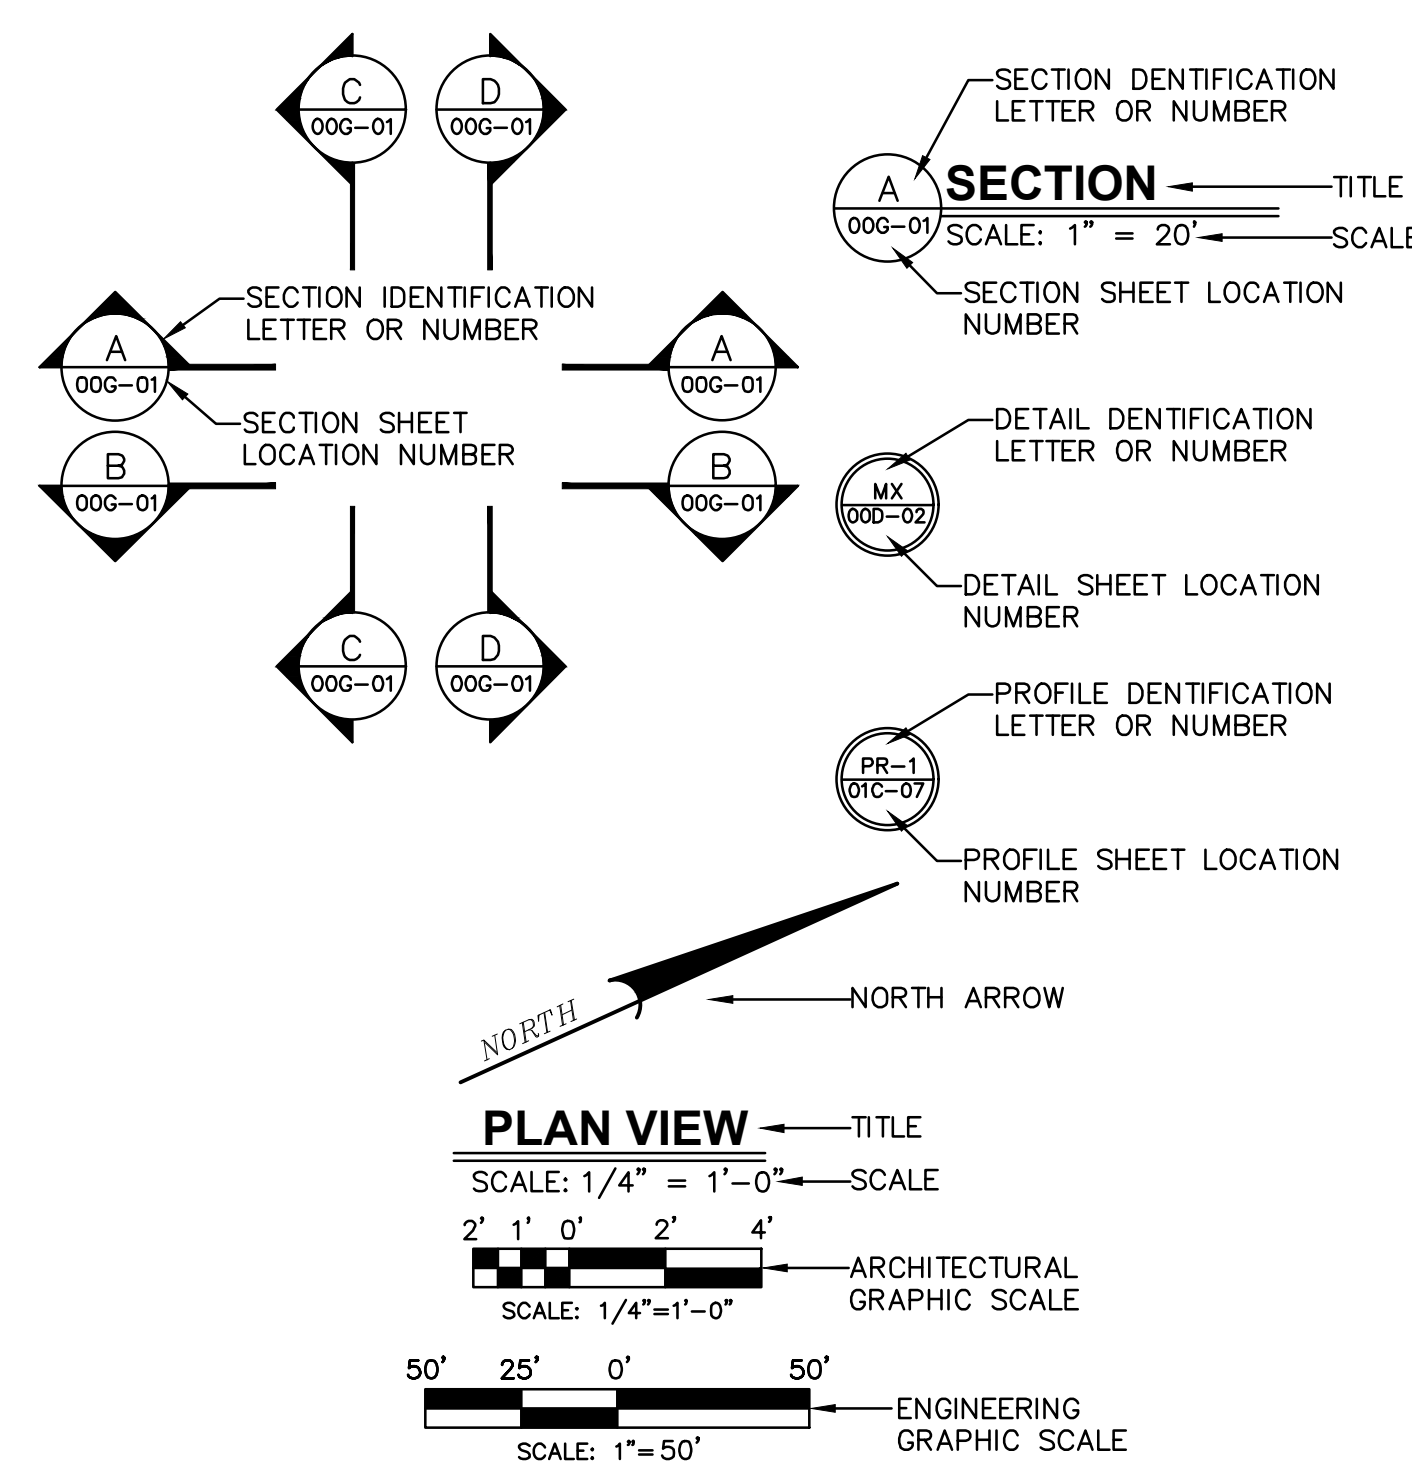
C
00G–01

D
00G–01

SECTION IDENTIFICATION LETTER OR NUMBER

A
00G–01

SECTION SHEET LOCATION NUMBER

B
00G–01

A
00G–01

B
00G–01

C
00G–01

D
00G–01

SECTION DENTIFICATION LETTER OR NUMBER

A
00G–01

SECTION

TITLE

SCALE: 1" = 20'

SCALE

SECTION SHEET LOCATION NUMBER

DETAIL DENTIFICATION LETTER OR NUMBER

MX
00D–02

DETAIL SHEET LOCATION NUMBER

PROFILE DENTIFICATION LETTER OR NUMBER

PR–1
01C–07

PROFILE SHEET LOCATION NUMBER

NORTH

NORTH ARROW

PLAN VIEW

TITLE

SCALE: 1/4" = 1'–0"

SCALE

2' 1' 0' 2' 4'

ARCHITECTURAL GRAPHIC SCALE

SCALE: 1/4"=1'–0"

50' 25' 0' 50'

ENGINEERING GRAPHIC SCALE

SCALE: 1"=50'